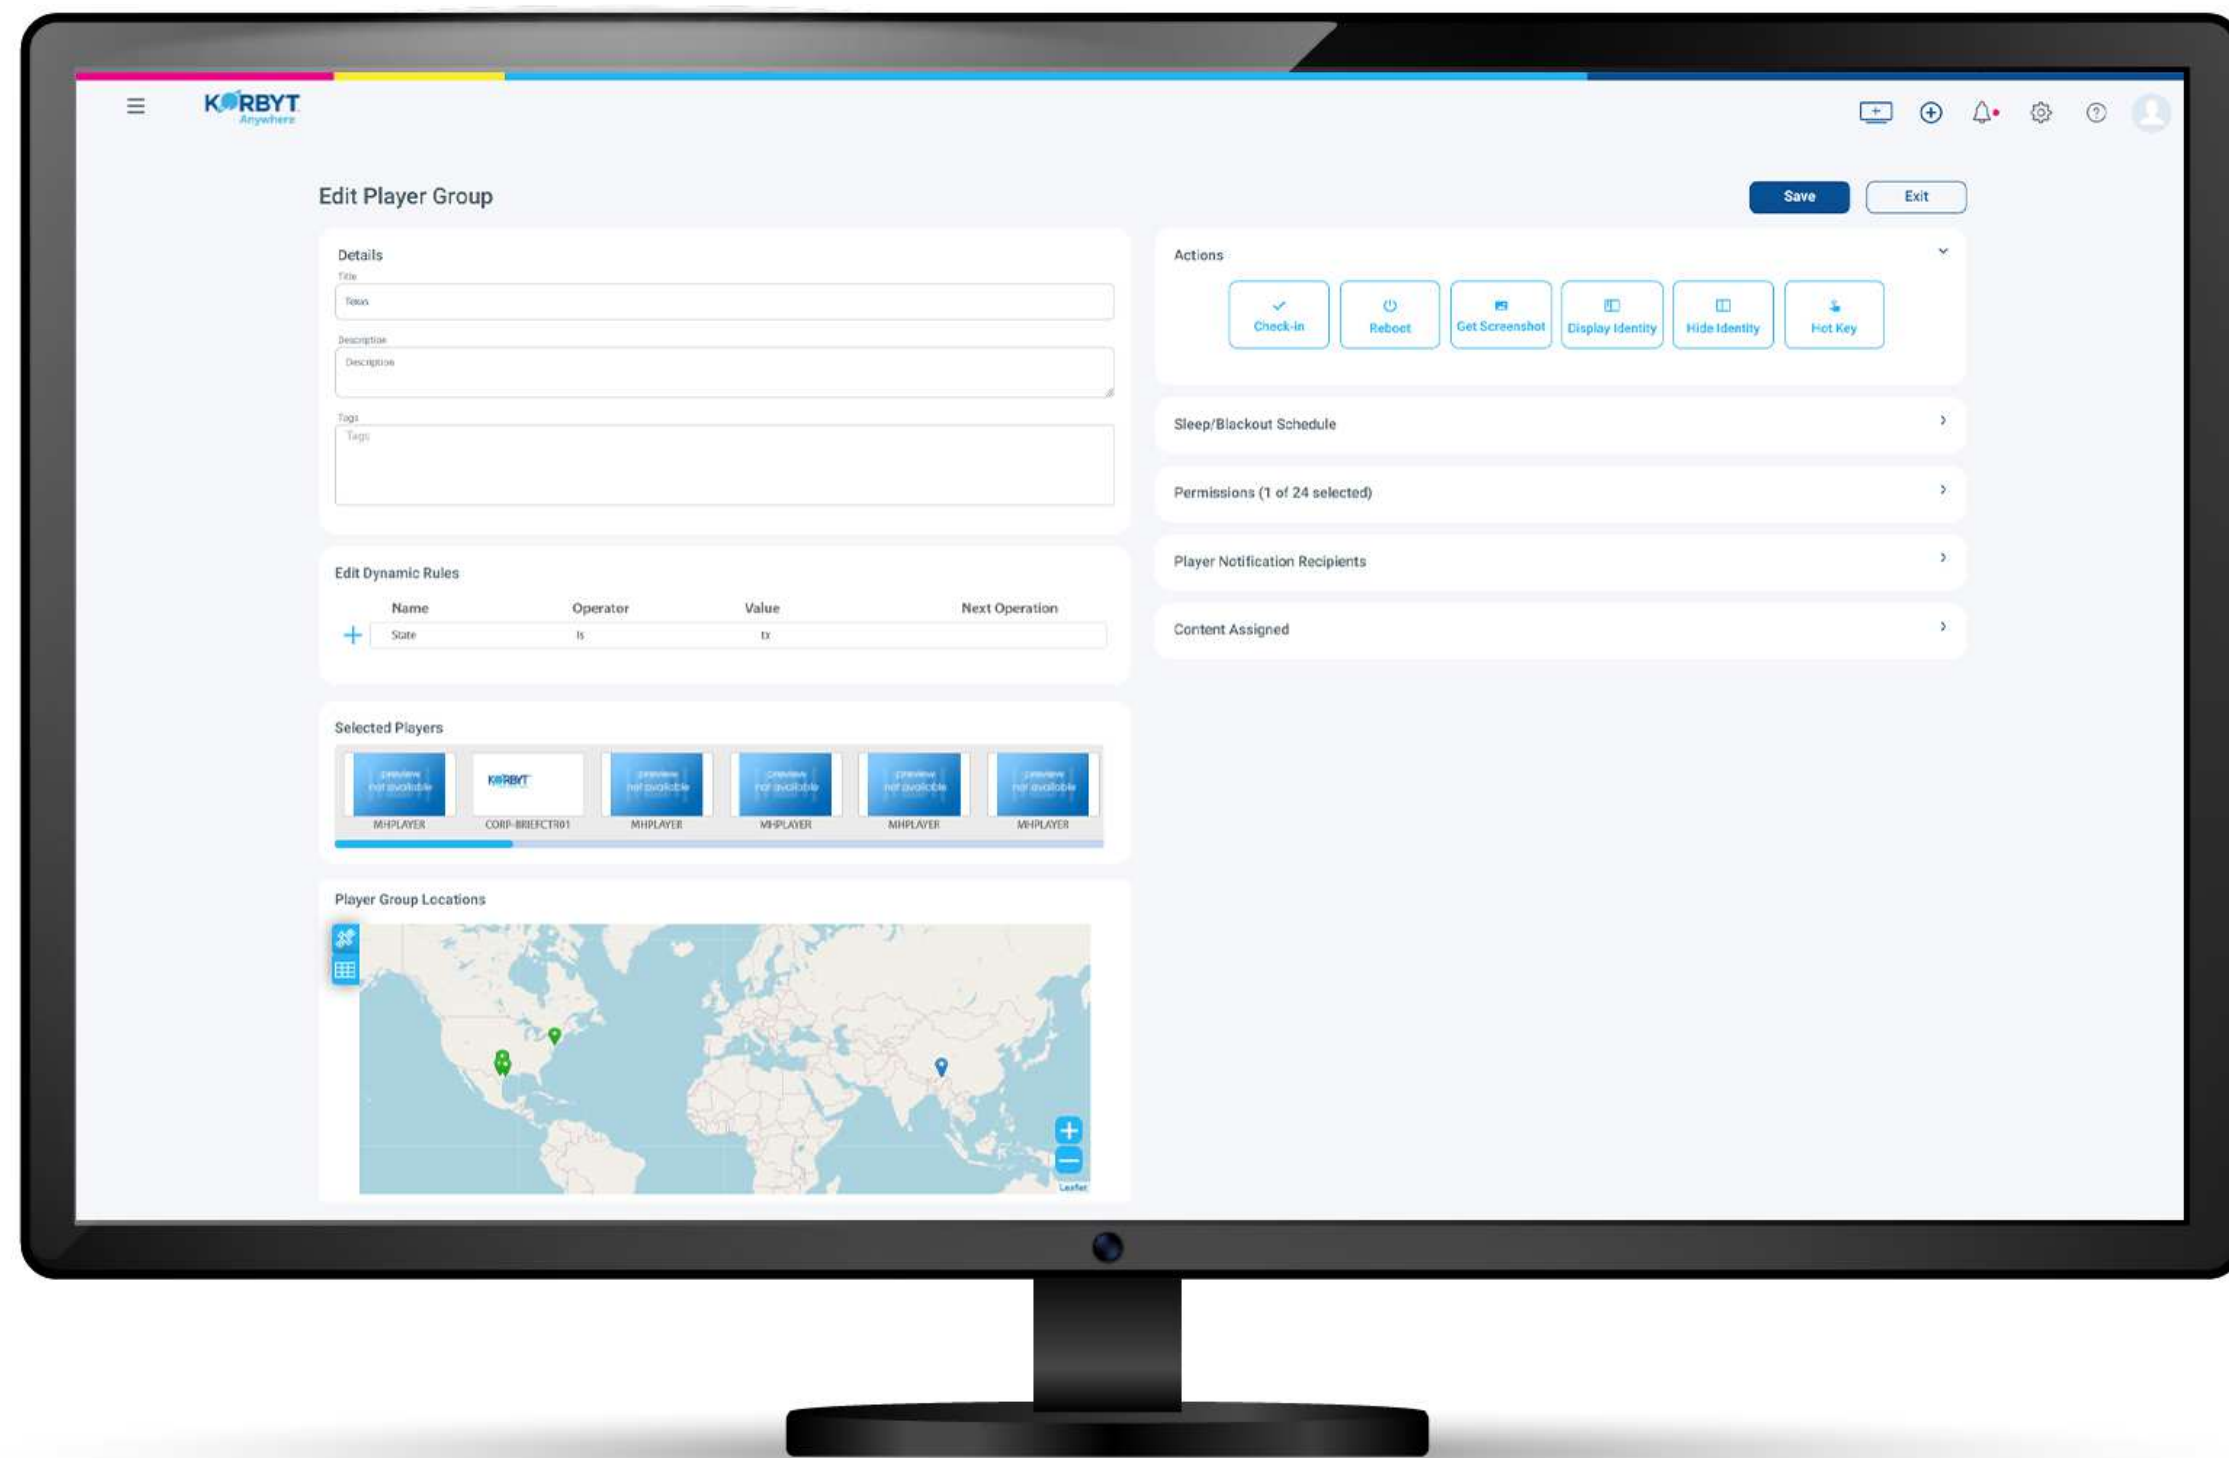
KORBYT Anywhere

Edit Player Group

Save Exit

Details
Title
Texas
Description
Description
Tags
Tags

Actions
Check-in Reboot Get Screenshot Display Identity Hide Identity Hot Key

Sleep/Blackout Schedule

Permissions (1 of 24 selected)

Player Notification Recipients

Content Assigned

Edit Dynamic Rules

| Name | Operator | Value | Next Operation |
|---|---|---|---|
| State | Is | tx | |

Selected Players
preview not available MHPLAYER
KORBYT CORP-BRIEFCTR01
preview not available MHPLAYER
preview not available MHPLAYER
preview not available MHPLAYER
preview not available MHPLAYER

Player Group Locations

Leaflet